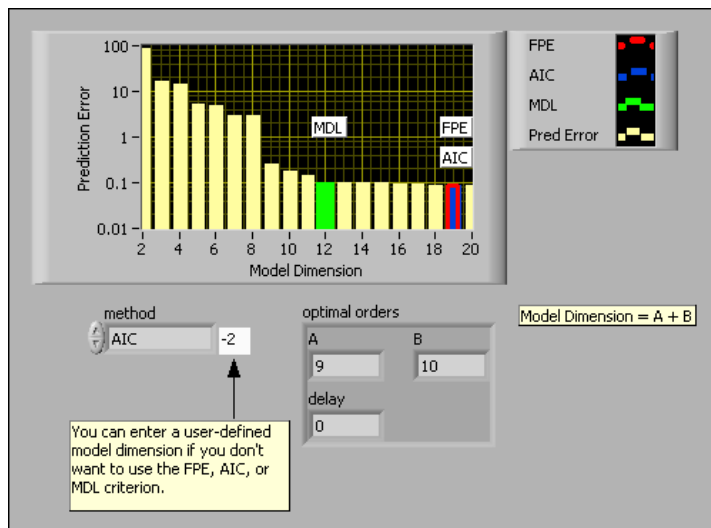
100
10
1
0.1
0.01
Prediction Error
2 4 6 8 10 12 14 16 18 20
Model Dimension
MDL
FPE
AIC

FPE
AIC
MDL
Pred Error

method
AIC
-2

optimal orders
A
9
B
10
delay
0

Model Dimension = A + B

You can enter a user-defined model dimension if you don't want to use the FPE, AIC, or MDL criterion.